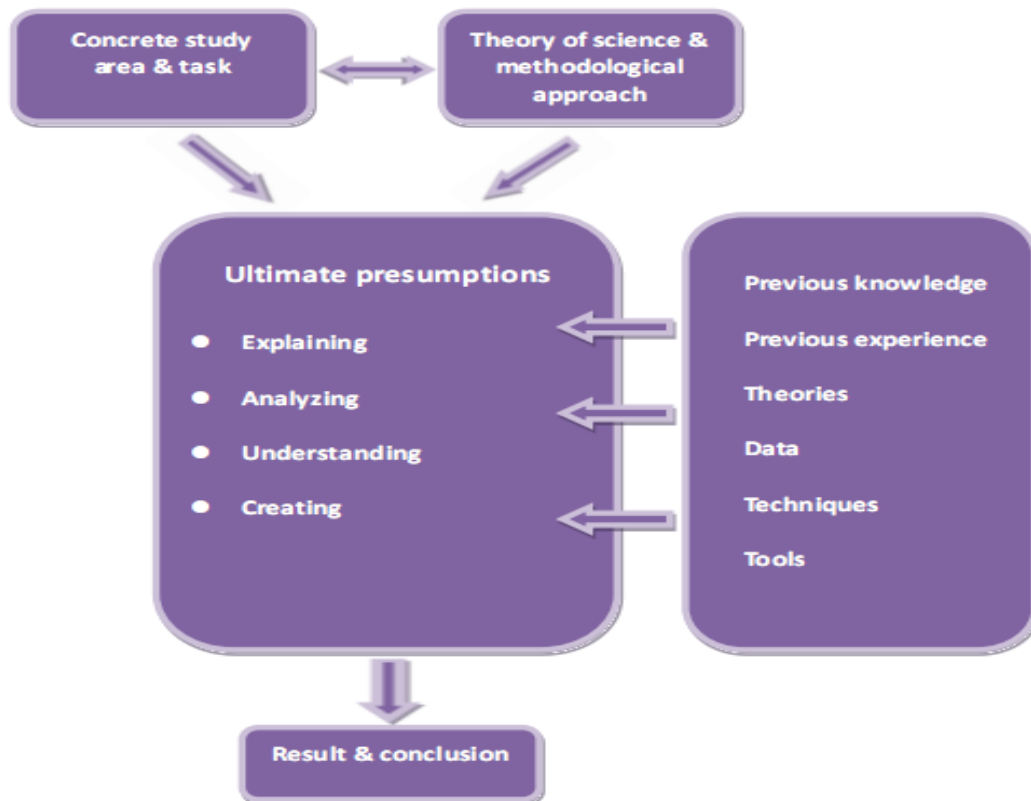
Concrete study area & task

Theory of science & methodological approach

Ultimate presumptions

- Explaining
- Analyzing
- Understanding
- Creating

Previous knowledge
Previous experience
Theories
Data
Techniques
Tools

Result & conclusion